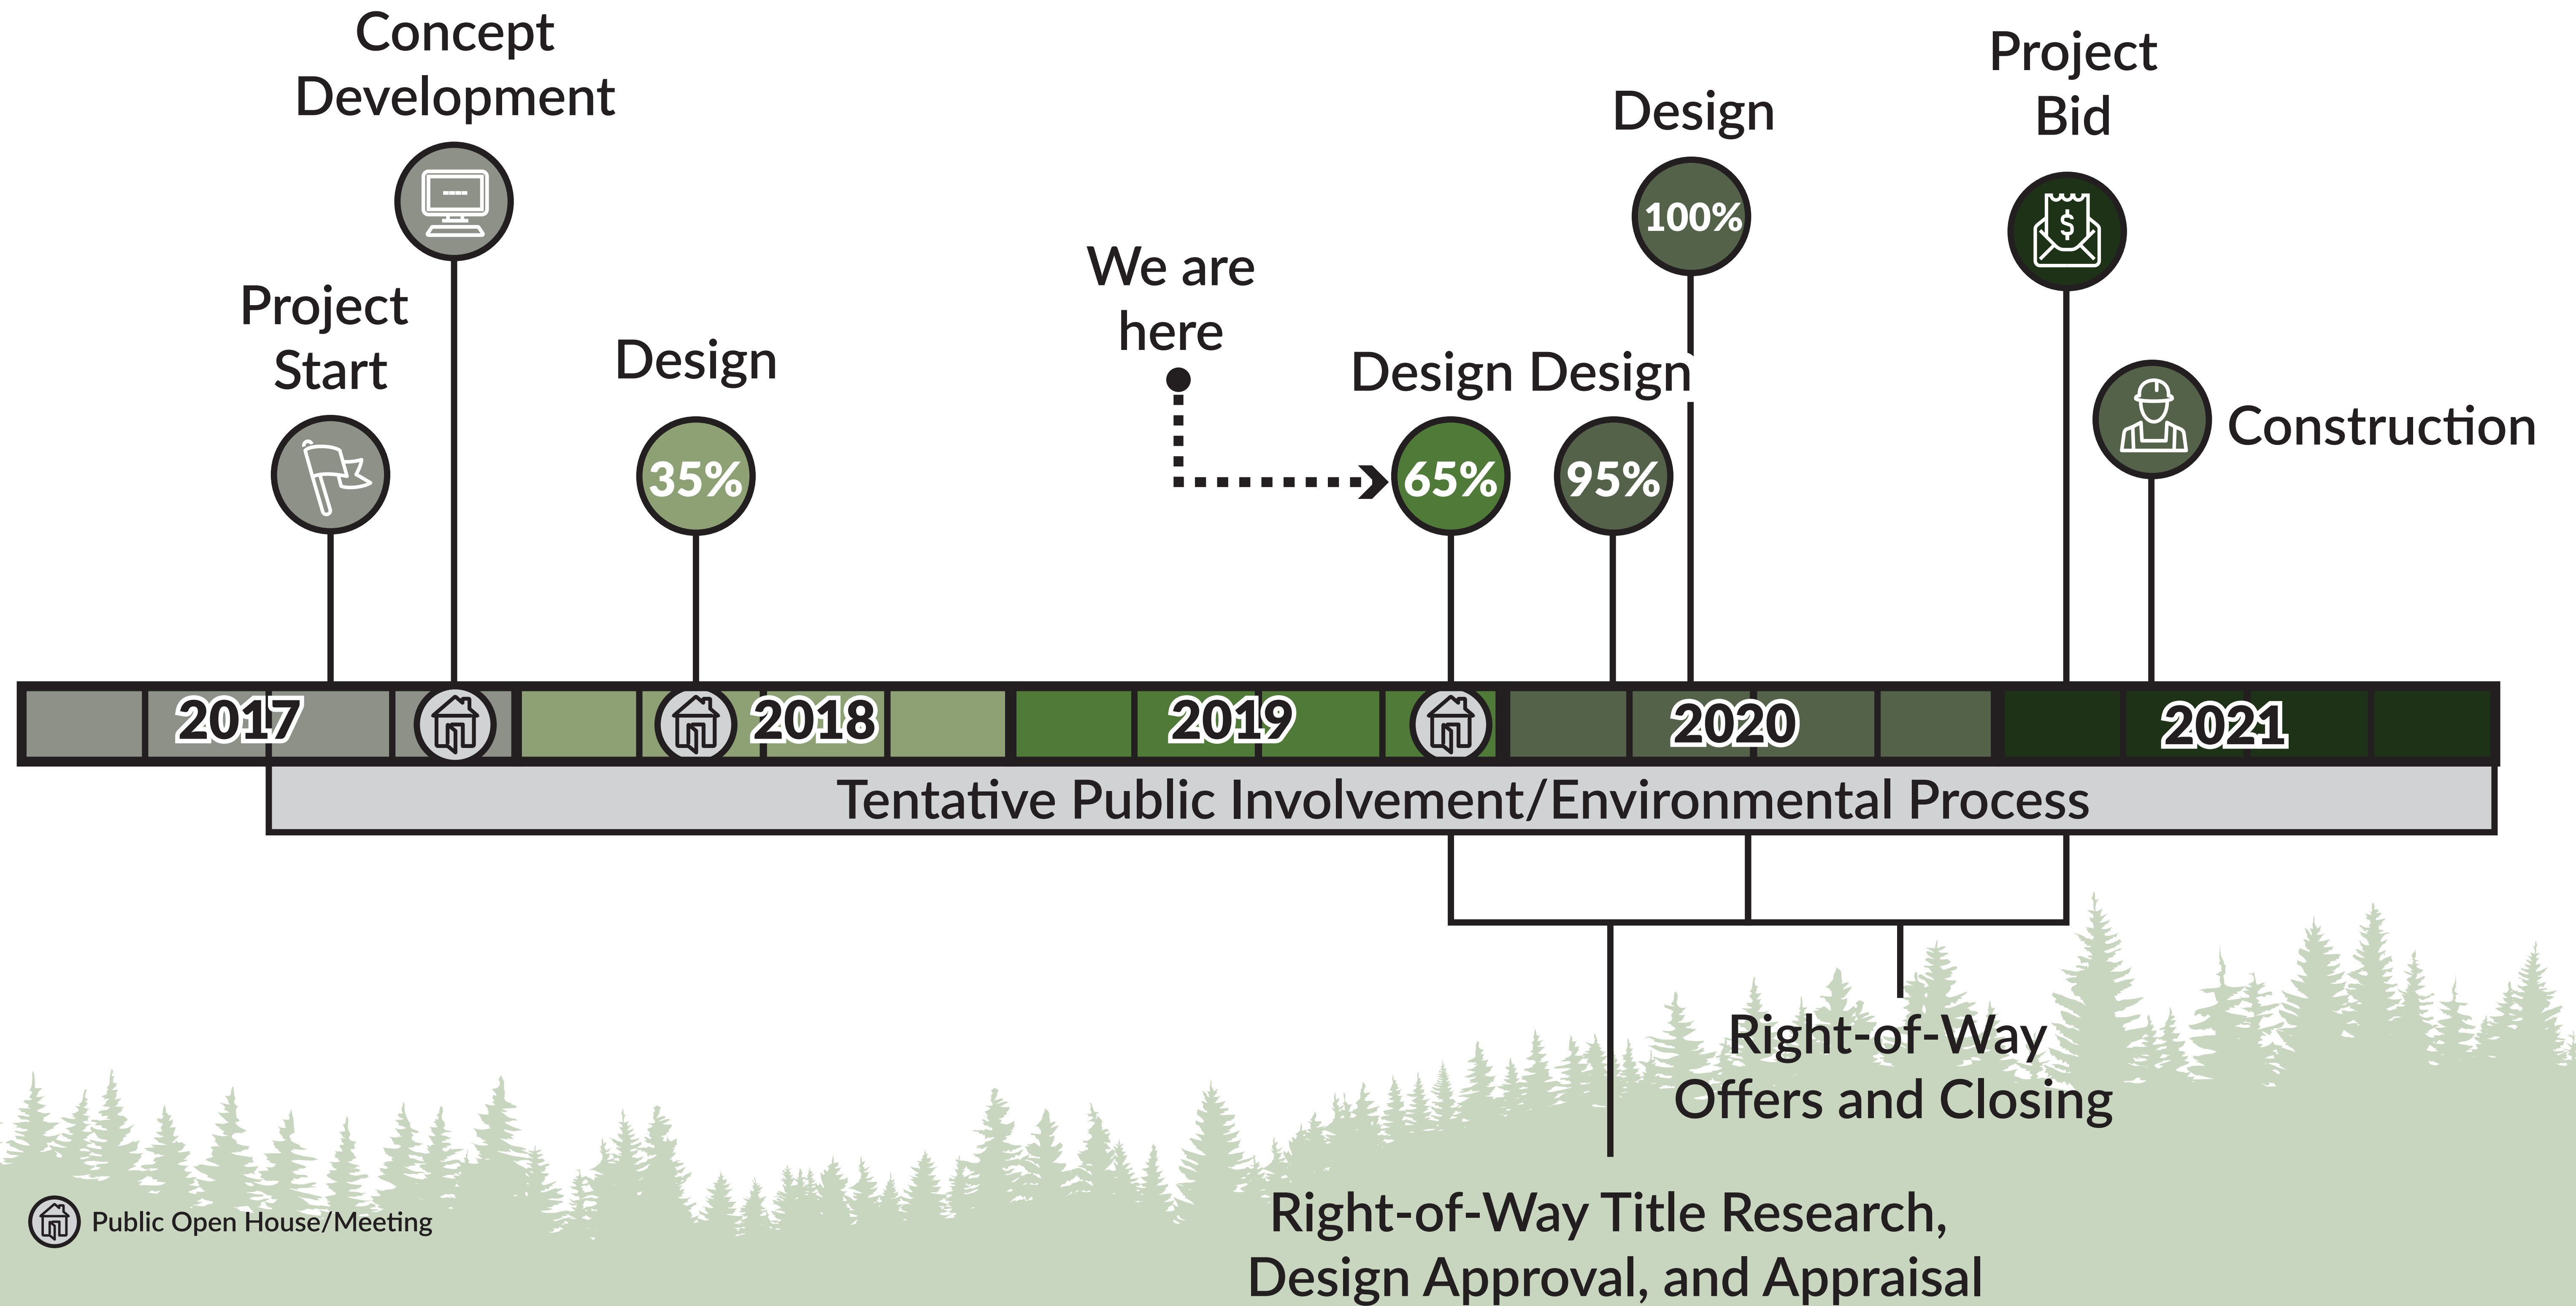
Concept Development

Project Start

Design

35%

We are here

Design

65%

Design

95%

Design

100%

Project Bid

Construction

2017

2018

2019

2020

2021

Tentative Public Involvement/Environmental Process

Right-of-Way Offers and Closing

Right-of-Way Title Research, Design Approval, and Appraisal

Public Open House/Meeting